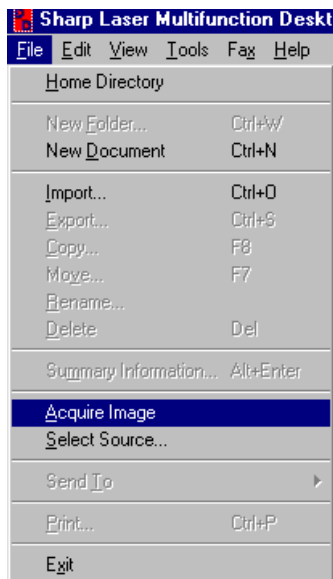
Sharp Laser Multifunction Deskt

File Edit View Tools Fax Help

Home Directory

New Folder... Ctrl+W
New Document Ctrl+N

Import... Ctrl+O
Export... Ctrl+S
Copy... F8
Move... F7
Rename...
Delete Del

Summary Information... Alt+Enter

Acquire Image
Select Source...

Send To

Print... Ctrl+P

Exit